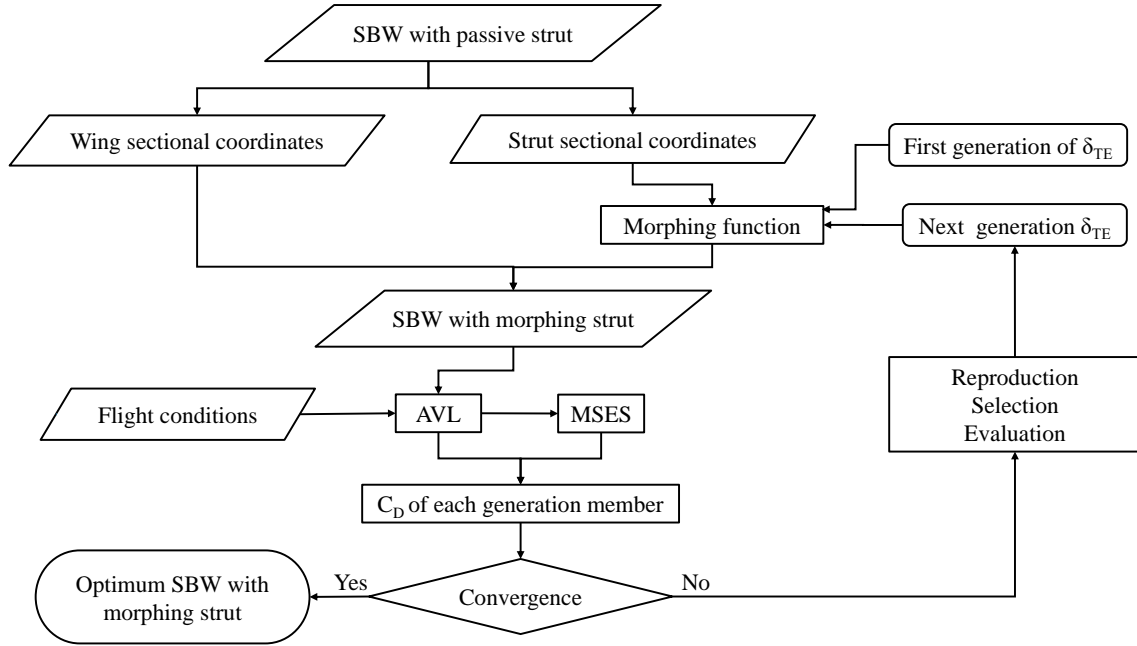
SBW with passive strut

Wing sectional coordinates

Strut sectional coordinates

First generation of $\delta_{TE}$

Morphing function

Next generation $\delta_{TE}$

SBW with morphing strut

Reproduction
Selection
Evaluation

Flight conditions

AVL

MSES

$C_D$ of each generation member

Optimum SBW with morphing strut

Yes

Convergence

No